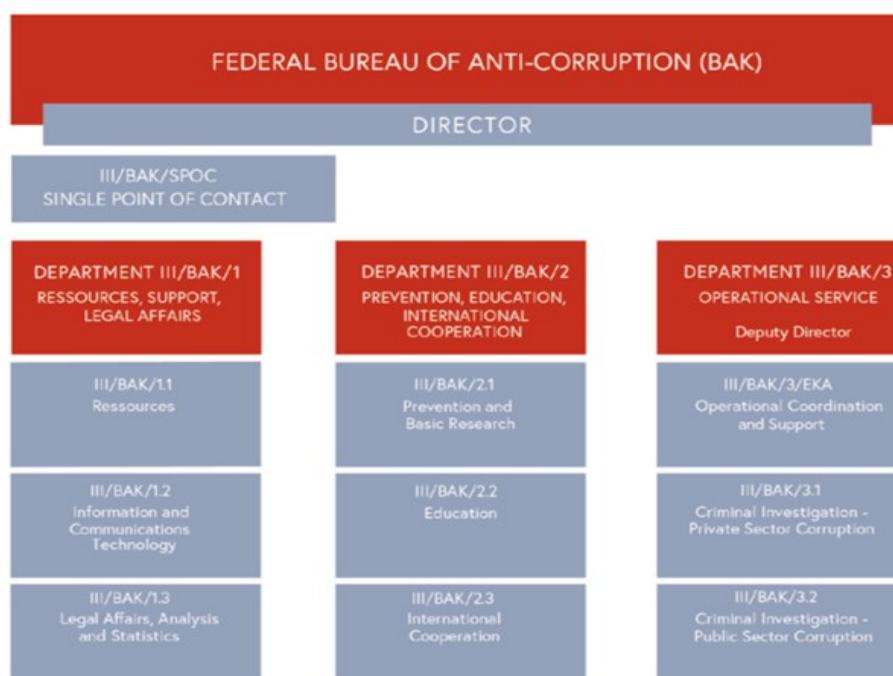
FEDERAL BUREAU OF ANTI-CORRUPTION (BAK)

DIRECTOR

III/BAK/SPOC
SINGLE POINT OF CONTACT

DEPARTMENT III/BAK/1
RESSOURCES, SUPPORT, LEGAL AFFAIRS

III/BAK/1.1
Ressources

III/BAK/1.2
Information and Communications Technology

III/BAK/1.3
Legal Affairs, Analysis and Statistics

DEPARTMENT III/BAK/2
PREVENTION, EDUCATION, INTERNATIONAL COOPERATION

III/BAK/2.1
Prevention and Basic Research

III/BAK/2.2
Education

III/BAK/2.3
International Cooperation

DEPARTMENT III/BAK/3
OPERATIONAL SERVICE
Deputy Director

III/BAK/3/EKA
Operational Coordination and Support

III/BAK/3.1
Criminal Investigation - Private Sector Corruption

III/BAK/3.2
Criminal Investigation - Public Sector Corruption